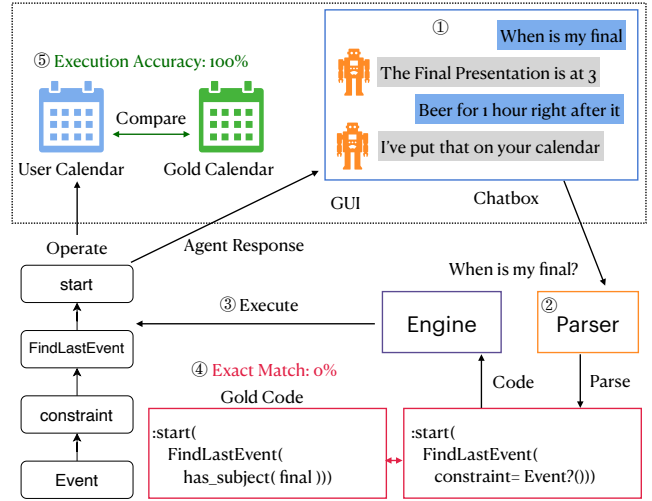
⑤ Execution Accuracy: 100%

User Calendar

Compare

Gold Calendar

①

When is my final

The Final Presentation is at 3

Beer for 1 hour right after it

I've put that on your calendar

GUI

Chatbox

Operate

Agent Response

When is my final?

start

③ Execute

Engine

② Parser

FindLastEvent

④ Exact Match: 0%

Code

Parse

Gold Code

constraint

:start(
FindLastEvent(
has_subject( final )))

:start(
FindLastEvent(
constraint= Event?()))

Event